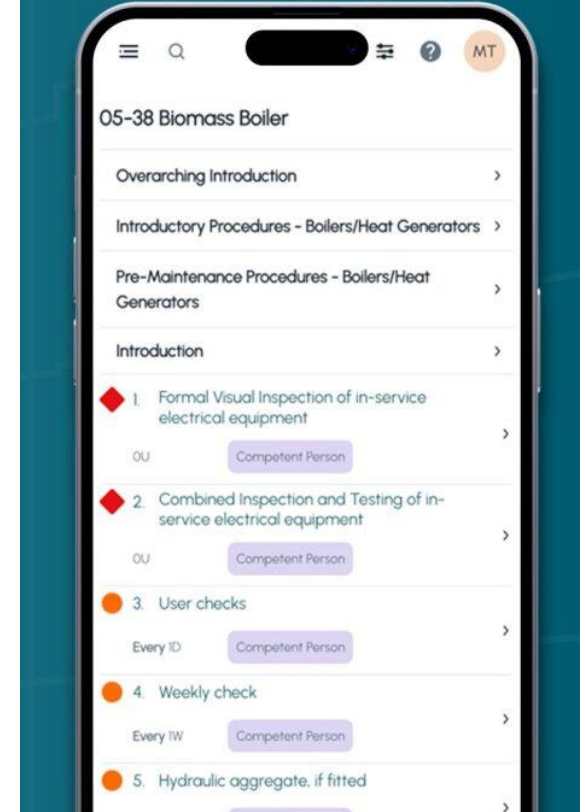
MT

05-38 Biomass Boiler

Overarching Introduction

Introductory Procedures - Boilers/Heat Generators

Pre-Maintenance Procedures - Boilers/Heat Generators

Introduction

1. Formal Visual Inspection of in-service electrical equipment

OU

Competent Person

2. Combined Inspection and Testing of in-service electrical equipment

OU

Competent Person

3. User checks

Every 1D

Competent Person

4. Weekly check

Every 1W

Competent Person

5. Hydraulic aggregate, if fitted